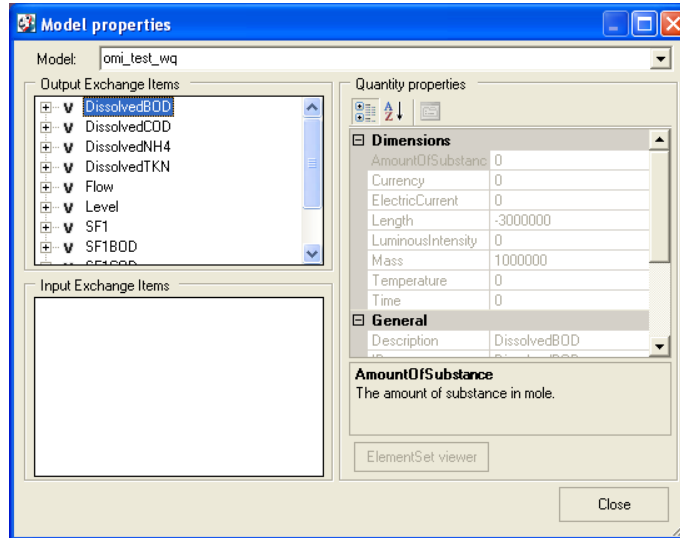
Model properties

Model: omi_test_wq

Output Exchange Items

V DissolvedBOD
V DissolvedCOD
V DissolvedNH4
V DissolvedTKN
V Flow
V Level
V SF1
V SF1BOD
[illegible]

Input Exchange Items

Quantity properties

| Dimensions | |
|---|---|
| AmountOfSubstanc | 0 |
| Currency | 0 |
| ElectricCurrent | 0 |
| Length | -3000000 |
| LuminousIntensity | 0 |
| Mass | 1000000 |
| Temperature | 0 |
| Time | 0 |
| General | |
| Description | DissolvedBOD |
| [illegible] | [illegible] |

AmountOfSubstance
The amount of substance in mole.

ElementSet viewer

Close